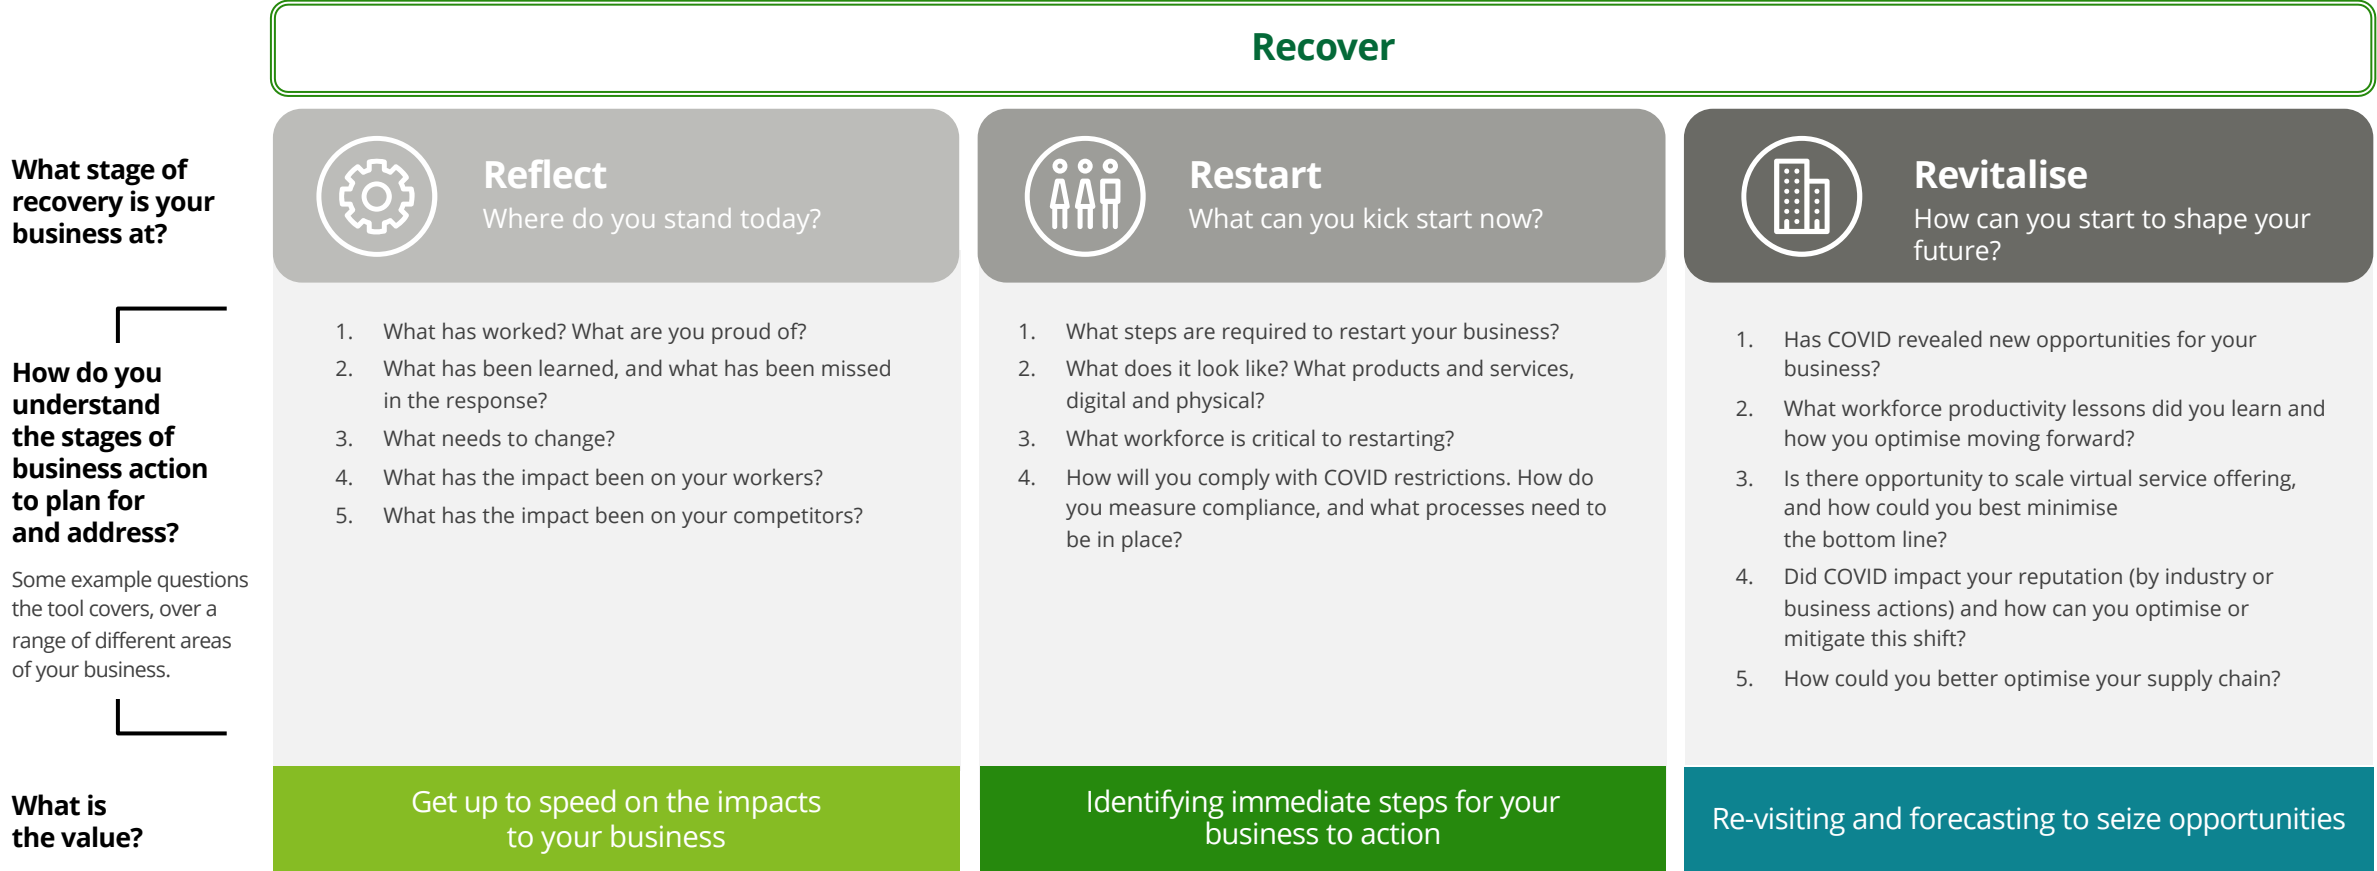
Recover

What stage of recovery is your business at?

How do you understand the stages of business action to plan for and address?

Some example questions the tool covers, over a range of different areas of your business.

What is the value?

Reflect
Where do you stand today?

1. What has worked? What are you proud of?
2. What has been learned, and what has been missed in the response?
3. What needs to change?
4. What has the impact been on your workers?
5. What has the impact been on your competitors?

Get up to speed on the impacts to your business

Restart
What can you kick start now?

1. What steps are required to restart your business?
2. What does it look like? What products and services, digital and physical?
3. What workforce is critical to restarting?
4. How will you comply with COVID restrictions. How do you measure compliance, and what processes need to be in place?

Identifying immediate steps for your business to action

Revitalise
How can you start to shape your future?

1. Has COVID revealed new opportunities for your business?
2. What workforce productivity lessons did you learn and how you optimise moving forward?
3. Is there opportunity to scale virtual service offering, and how could you best minimise the bottom line?
4. Did COVID impact your reputation (by industry or business actions) and how can you optimise or mitigate this shift?
5. How could you better optimise your supply chain?

Re-visiting and forecasting to seize opportunities